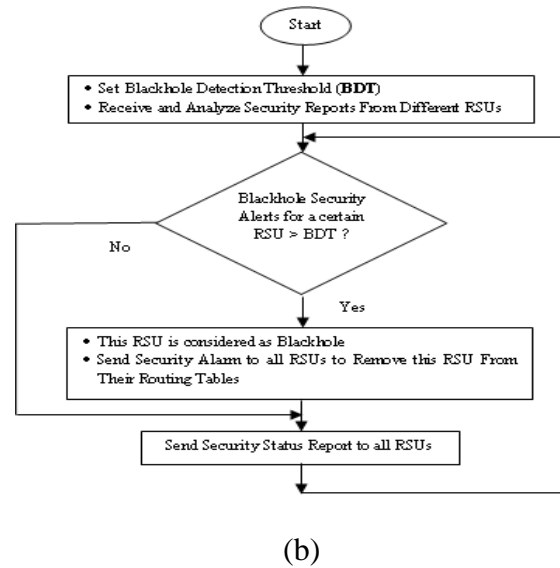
Start

- Set Blackhole Detection Threshold (**BDT**)
- Receive and Analyze Security Reports From Different RSUs

Blackhole Security Alerts for a certain RSU > BDT ?

No

Yes

- This RSU is considered as Blackhole
- Send Security Alarm to all RSUs to Remove this RSU From Their Routing Tables

Send Security Status Report to all RSUs

(b)